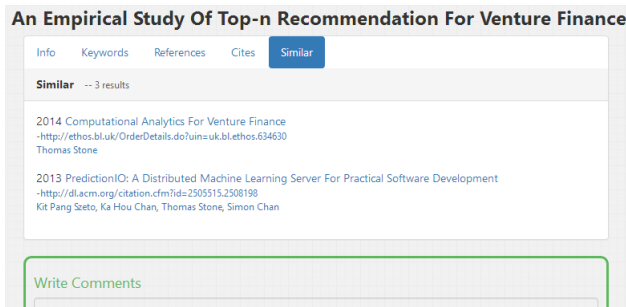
An Empirical Study Of Top-n Recommendation For Venture Finance

Info Keywords References Cites Similar

Similar -- 3 results

2014 Computational Analytics For Venture Finance
-http://ethos.bl.uk/OrderDetails.do?uin=uk.bl.ethos.634630
Thomas Stone

2013 PredictionIO: A Distributed Machine Learning Server For Practical Software Development
-http://dl.acm.org/citation.cfm?id=2505515.2508198
Kit Pang Szeto, Ka Hou Chan, Thomas Stone, Simon Chan

Write Comments